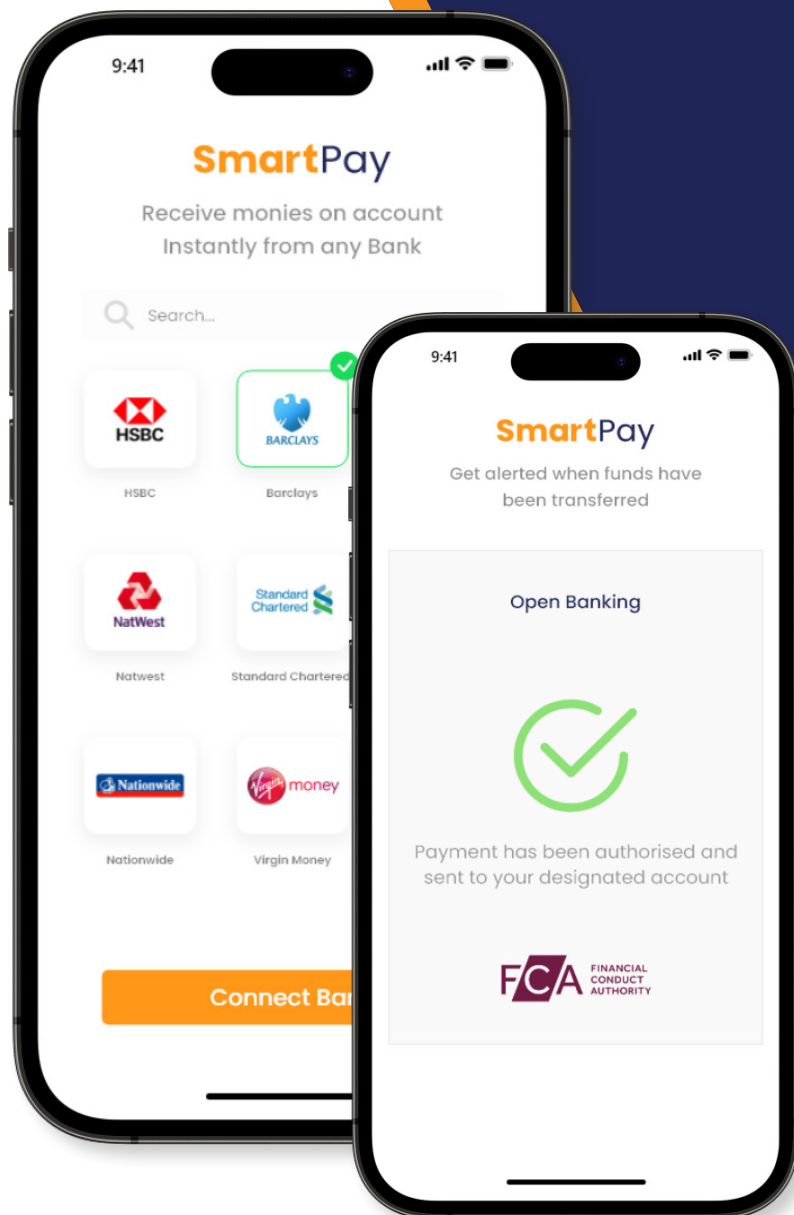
9:41

SmartPay

Receive monies on account Instantly from any Bank

Search...

HSBC

HSBC

BARCLAYS

Barclays

NatWest

Natwest

Standard Chartered

Standard Chartered

Nationwide

Nationwide

Virgin money

Virgin Money

Connect Ba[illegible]

9:41

SmartPay

Get alerted when funds have been transferred

Open Banking

Payment has been authorised and sent to your designated account

FCA FINANCIAL CONDUCT AUTHORITY